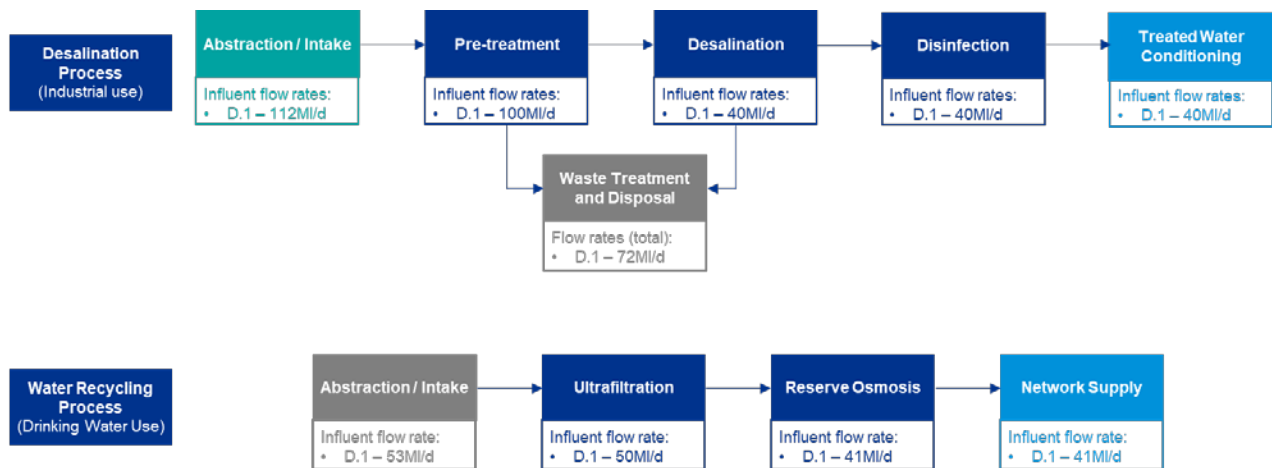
Desalination Process
(Industrial use)

Abstraction / Intake
Influent flow rates:
• D.1 – 112Ml/d

Pre-treatment
Influent flow rates:
• D.1 – 100Ml/d

Desalination
Influent flow rates:
• D.1 – 40Ml/d

Disinfection
Influent flow rates:
• D.1 – 40Ml/d

Treated Water Conditioning
Influent flow rates:
• D.1 – 40Ml/d

Waste Treatment and Disposal
Flow rates (total):
• D.1 – 72Ml/d

Water Recycling Process
(Drinking Water Use)

Abstraction / Intake
Influent flow rate:
• D.1 – 53Ml/d

Ultrafiltration
Influent flow rate:
• D.1 – 50Ml/d

Reserve Osmosis
Influent flow rate:
• D.1 – 41Ml/d

Network Supply
Influent flow rate:
• D.1 – 41Ml/d